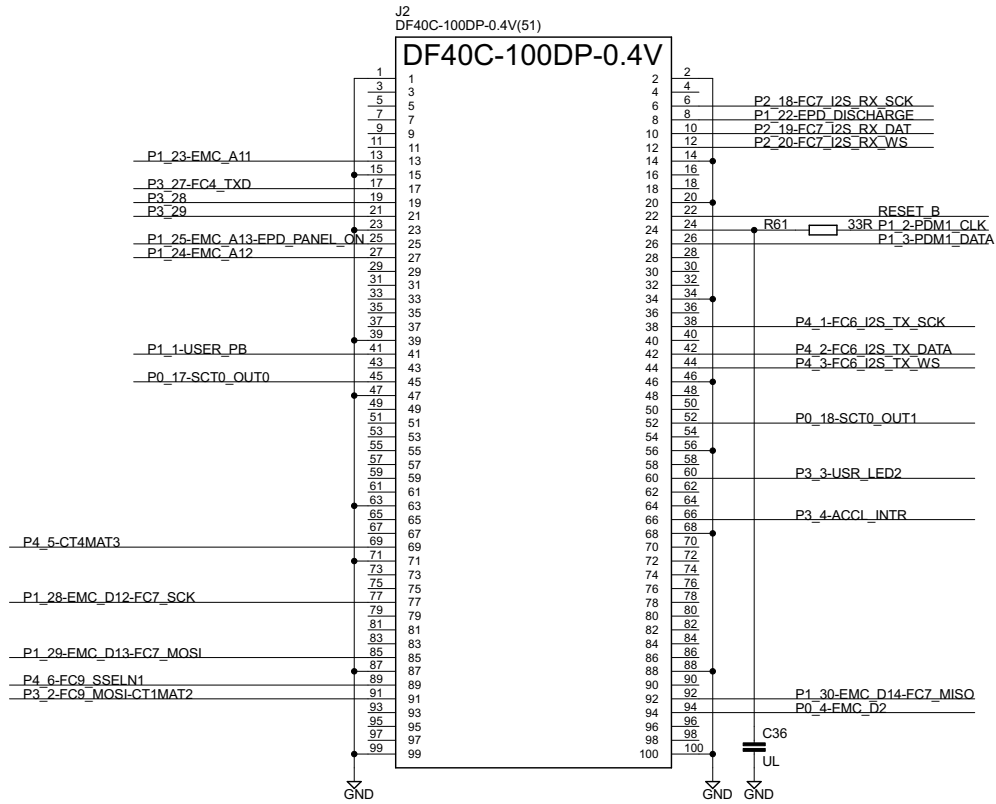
J2
DF40C-100DP-0.4V(51)

DF40C-100DP-0.4V

P1_23-EMC_A11
P3_27-FC4_TXD
P3_28
P3_29
P1_25-EMC_A13-EPD_PANEL_ON
P1_24-EMC_A12
P1_1-USER_PB
P0_17-SCT0_OUT0
P4_5-CT4MAT3
P1_28-EMC_D12-FC7_SCK
P1_29-EMC_D13-FC7_MOSI
P4_6-FC9_SSELN1
P3_2-FC9_MOSI-CT1MAT2

1 1
3 3
5 5
7 7
9 9
11 11
13 13
15 15
17 17
19 19
21 21
23 23
25 25
27 27
29 29
31 31
33 33
35 35
37 37
39 39
41 41
43 43
45 45
47 47
49 49
51 51
53 53
55 55
57 57
59 59
61 61
63 63
65 65
67 67
69 69
71 71
73 73
75 75
77 77
79 79
81 81
83 83
85 85
87 87
89 89
91 91
93 93
95 95
97 97
99 99

2 2
4 4
6 6
8 8
10 10
12 12
14 14
16 16
18 18
20 20
22 22
24 24
26 26
28 28
30 30
32 32
34 34
36 36
38 38
40 40
42 42
44 44
46 46
48 48
50 50
52 52
54 54
56 56
58 58
60 60
62 62
64 64
66 66
68 68
70 70
72 72
74 74
76 76
78 78
80 80
82 82
84 84
86 86
88 88
90 90
92 92
94 94
96 96
98 98
100 100

P2_18-FC7_I2S_RX_SCK
P1_22-EPD_DISCHARGE
P2_19-FC7_I2S_RX_DAT
P2_20-FC7_I2S_RX_WS
RESET_B
R61
33R P1_2-PDM1_CLK
P1_3-PDM1_DATA
P4_1-FC6_I2S_TX_SCK
P4_2-FC6_I2S_TX_DATA
P4_3-FC6_I2S_TX_WS
P0_18-SCT0_OUT1
P3_3-USR_LED2
P3_4-ACCL_INTR
P1_30-EMC_D14-FC7_MISO
P0_4-EMC_D2
C36
UL

GND
GND
GND